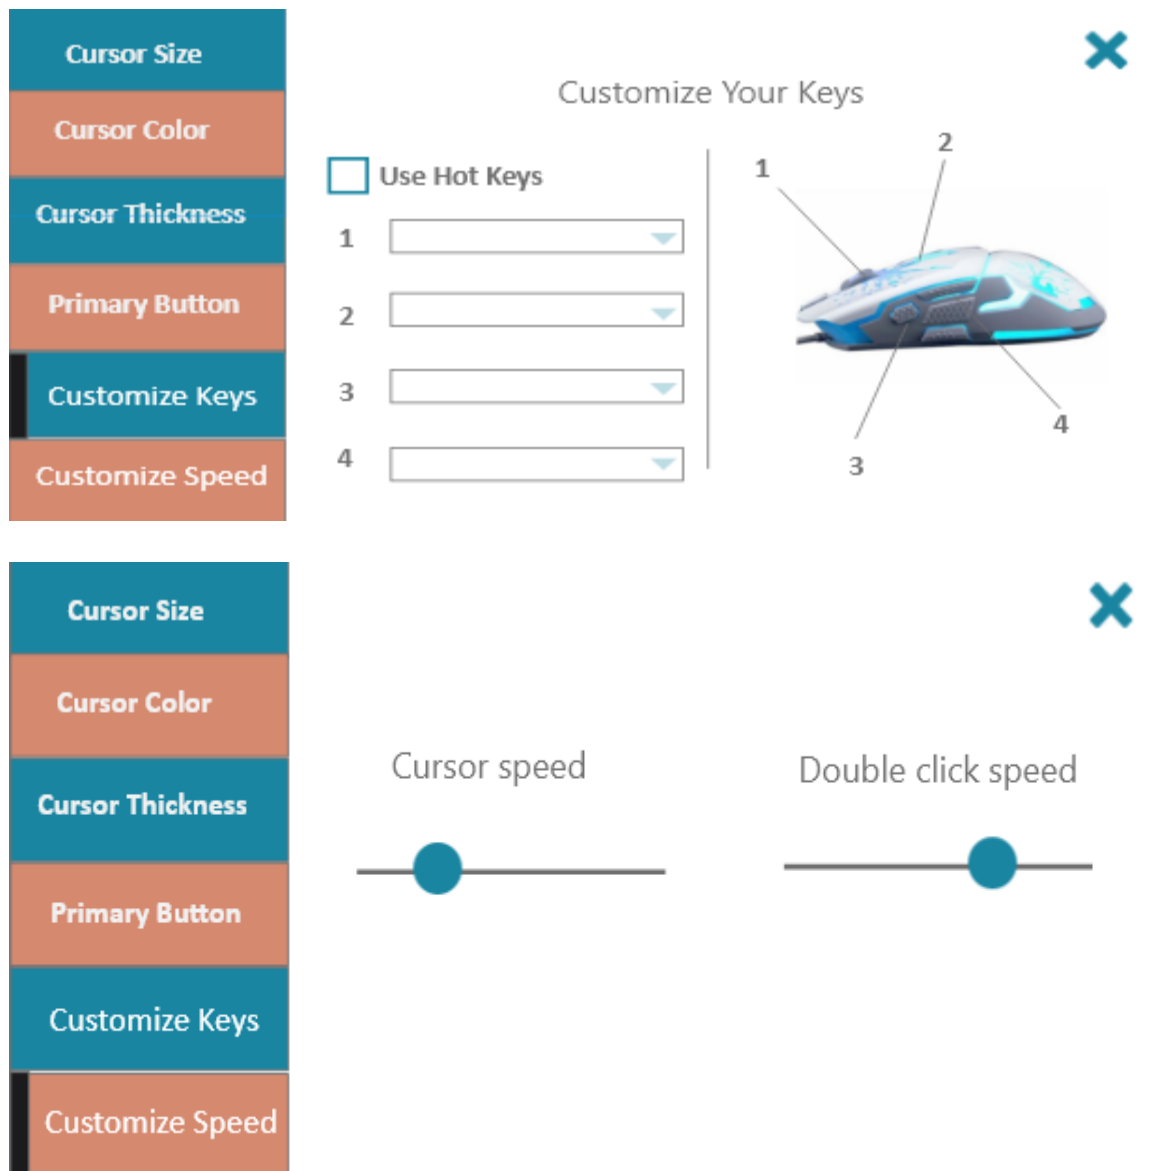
Cursor Size
Cursor Color
Cursor Thickness
Primary Button
Customize Keys
Customize Speed

Customize Your Keys

Use Hot Keys
1
2
3
4

1
2
3
4

Cursor Size
Cursor Color
Cursor Thickness
Primary Button
Customize Keys
Customize Speed

Cursor speed
Double click speed